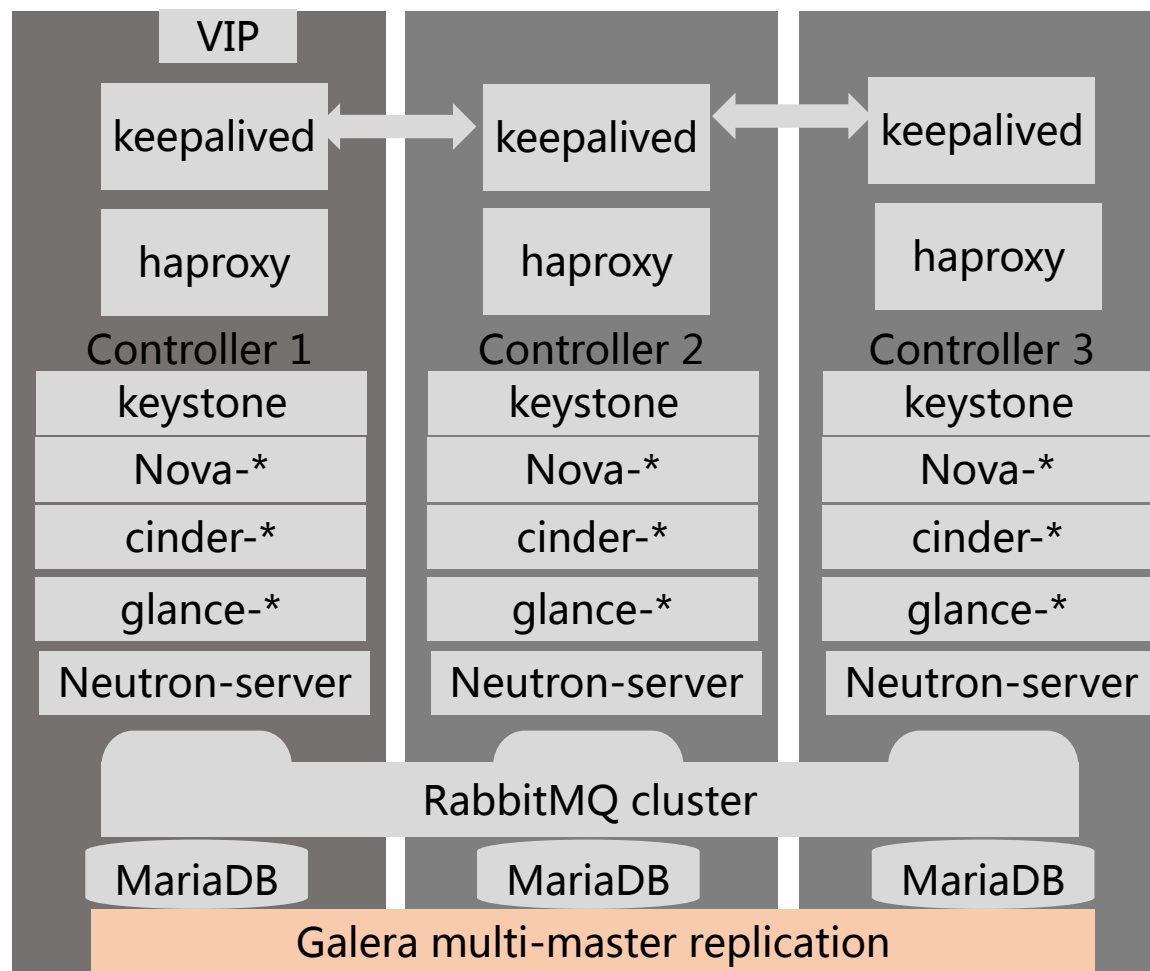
VIP

keepalived

haproxy

Controller 1

keystone

Nova-*

cinder-*

glance-*

Neutron-server

keepalived

haproxy

Controller 2

keystone

Nova-*

cinder-*

glance-*

Neutron-server

keepalived

haproxy

Controller 3

keystone

Nova-*

cinder-*

glance-*

Neutron-server

RabbitMQ cluster

MariaDB

MariaDB

MariaDB

Galera multi-master replication